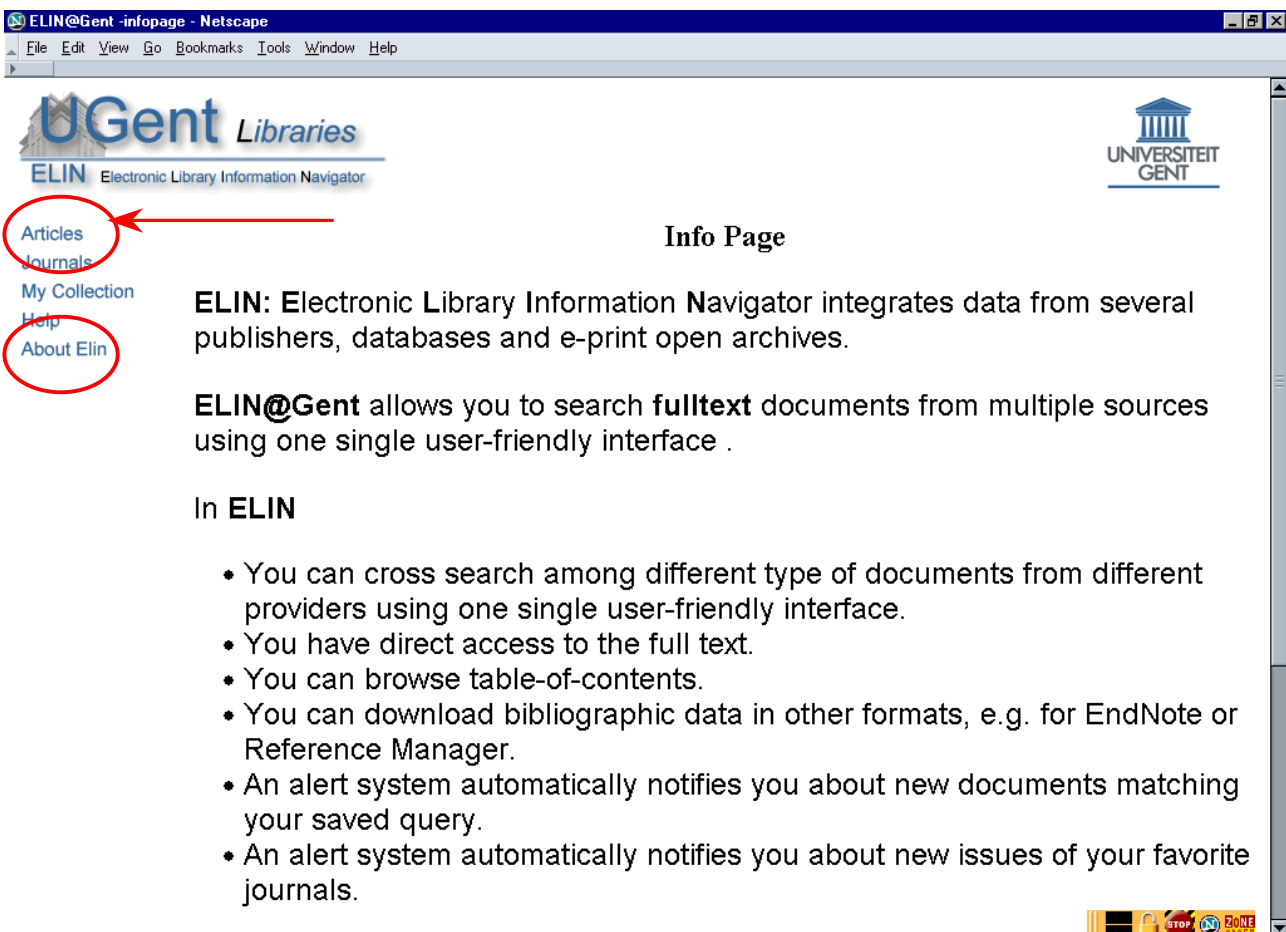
ELIN@Gent -infopage - Netscape

File Edit View Go Bookmarks Tools Window Help

UGent Libraries
ELIN Electronic Library Information Navigator

UNIVERSITEIT GENT

Articles
Journals
My Collection
Help
About Elin

Info Page

ELIN: Electronic Library Information Navigator integrates data from several publishers, databases and e-print open archives.

ELIN@Gent allows you to search fulltext documents from multiple sources using one single user-friendly interface .

In ELIN

- You can cross search among different type of documents from different providers using one single user-friendly interface.
- You have direct access to the full text.
- You can browse table-of-contents.
- You can download bibliographic data in other formats, e.g. for EndNote or Reference Manager.
- An alert system automatically notifies you about new documents matching your saved query.
- An alert system automatically notifies you about new issues of your favorite journals.

STOP ZONE